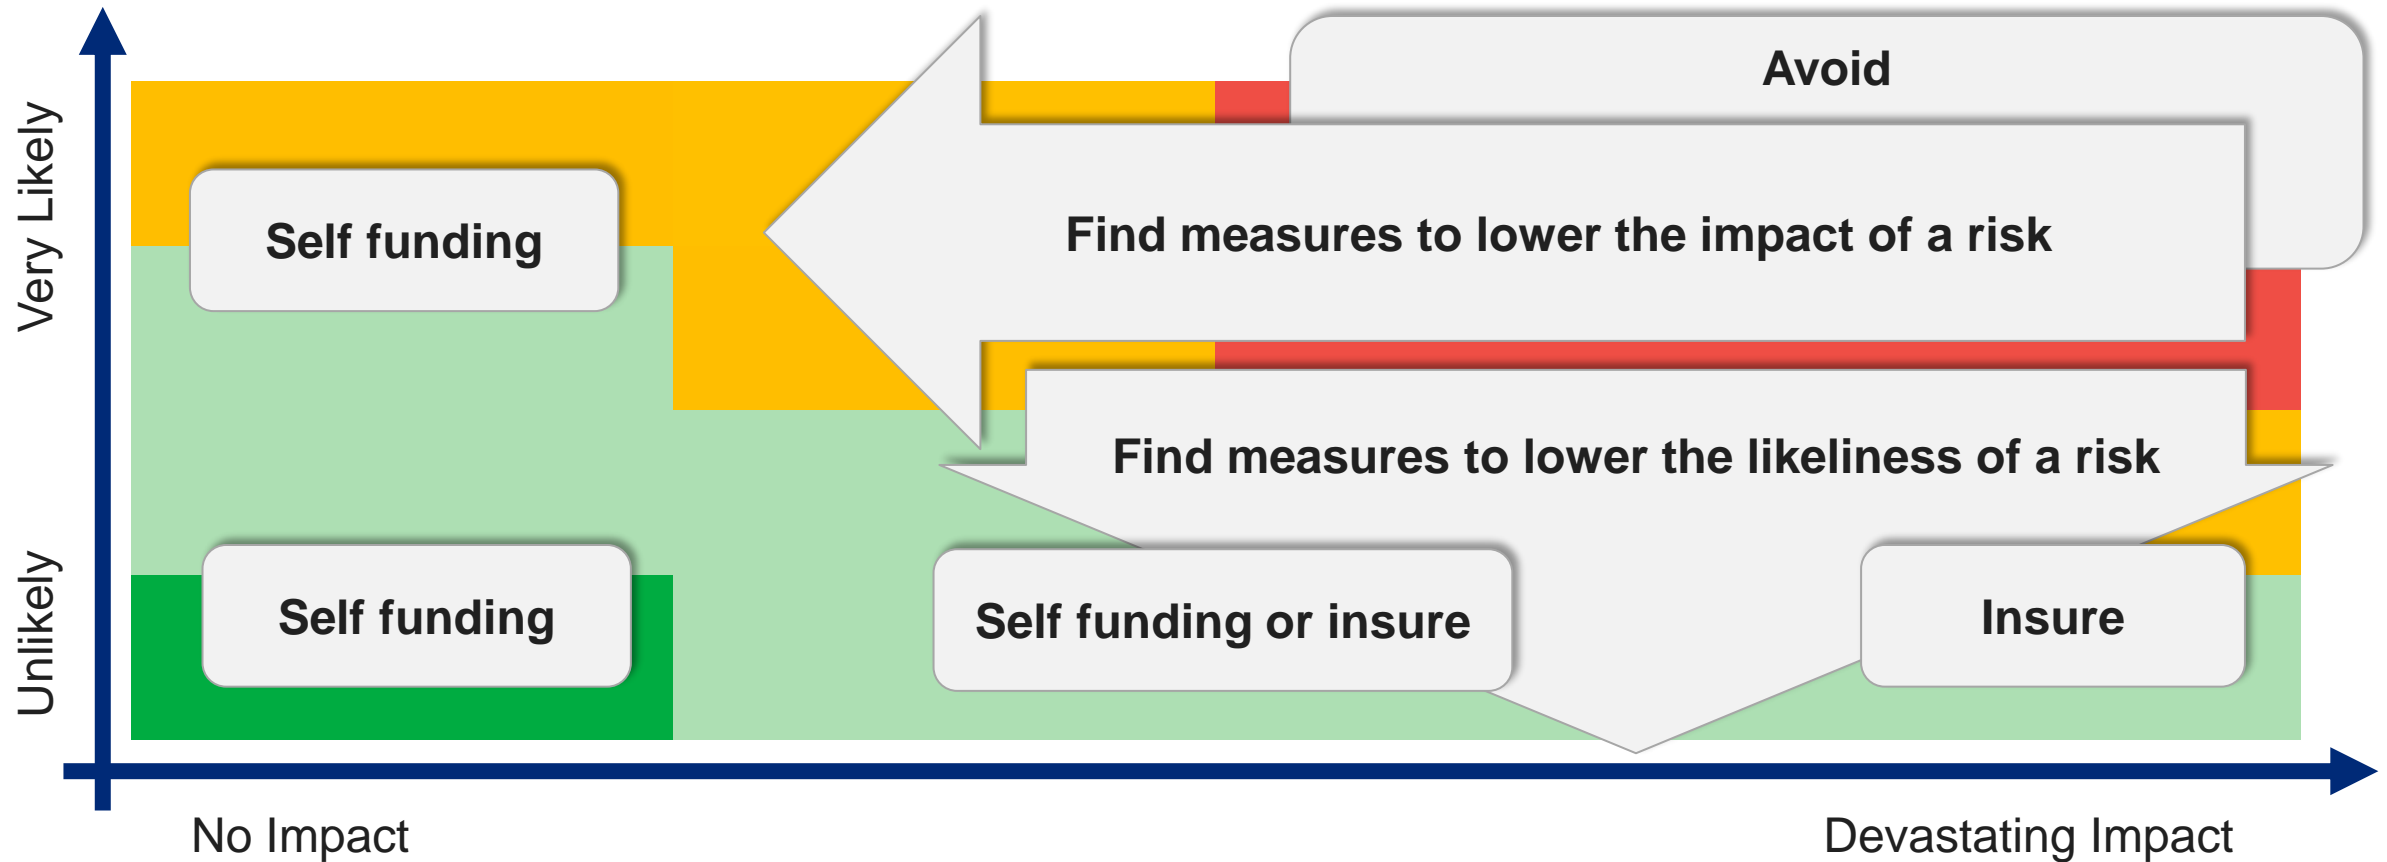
Very Likely

Unlikely

Avoid

Self funding

Find measures to lower the impact of a risk

Find measures to lower the likeliness of a risk

Self funding

Self funding or insure

Insure

No Impact

Devastating Impact